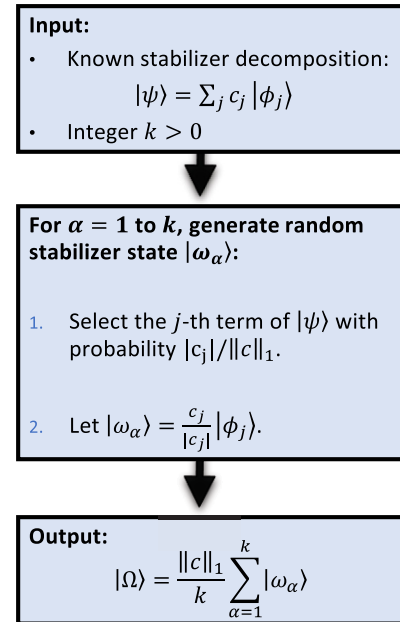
**Input:**

- Known stabilizer decomposition: $|\psi\rangle = \sum_j c_j |\phi_j\rangle$
- Integer $k > 0$

**For $\alpha = 1$ to $k$, generate random stabilizer state $|\omega_\alpha\rangle$:**

1. Select the $j$-th term of $|\psi\rangle$ with probability $|c_j|/\|c\|_1$.

2. Let $|\omega_\alpha\rangle = \frac{c_j}{|c_j|}|\phi_j\rangle$.

**Output:**

$|\Omega\rangle = \frac{\|c\|_1}{k}\sum_{\alpha=1}^{k}|\omega_\alpha\rangle$